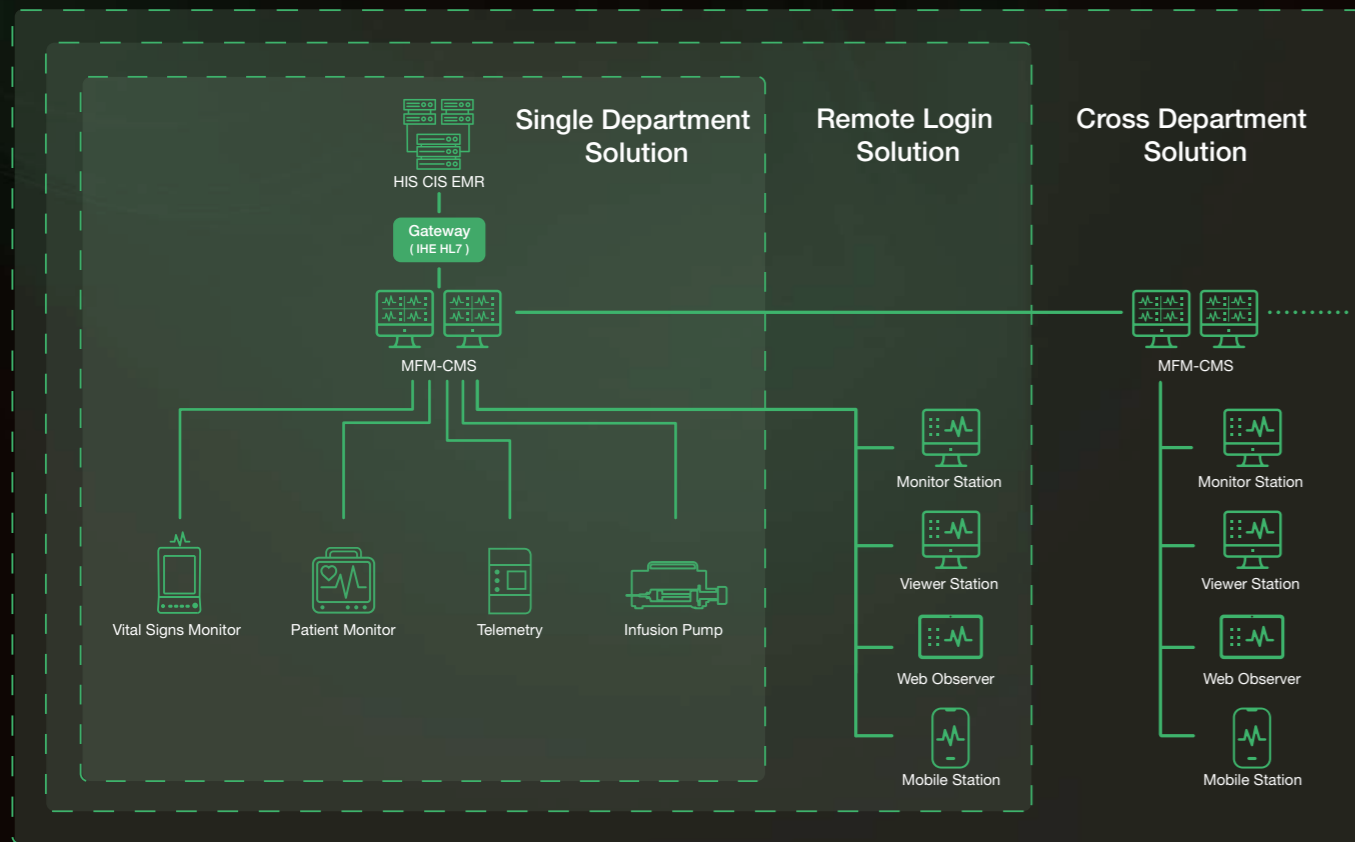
Single Department Solution

Remote Login Solution

Cross Department Solution

HIS CIS EMR

Gateway
( IHE HL7 )

MFM-CMS

Vital Signs Monitor

Patient Monitor

Telemetry

Infusion Pump

Monitor Station

Viewer Station

Web Observer

Mobile Station

MFM-CMS

Monitor Station

Viewer Station

Web Observer

Mobile Station